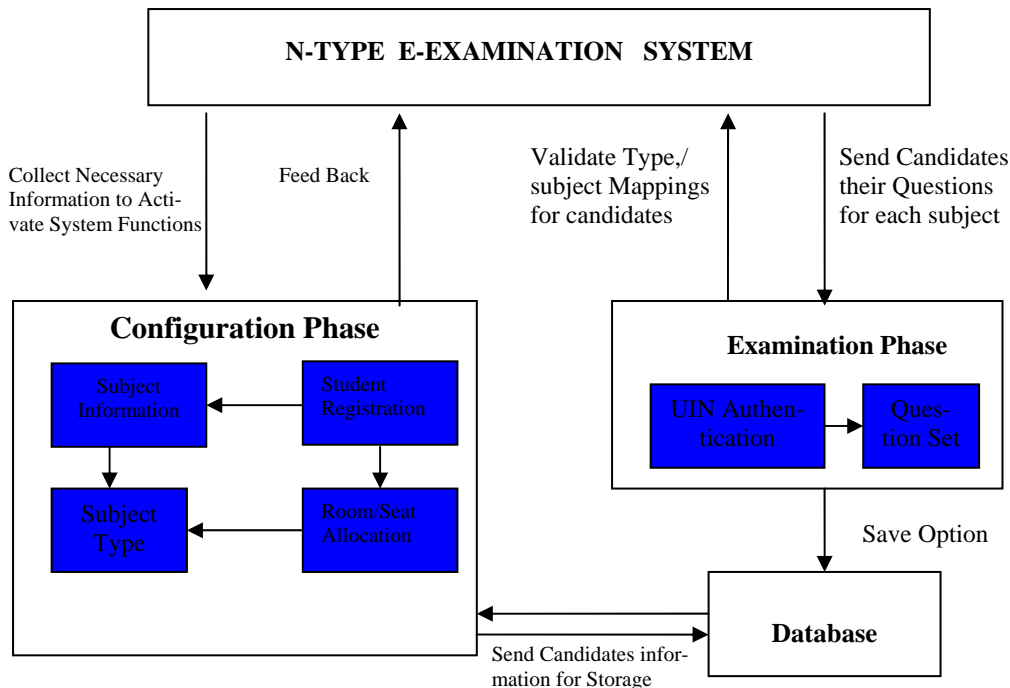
N-TYPE E-EXAMINATION SYSTEM

Collect Necessary Information to Activate System Functions

Feed Back

Validate Type,/ subject Mappings for candidates

Send Candidates their Questions for each subject

Configuration Phase

Subject Information

Student Registration

Subject Type

Room/Seat Allocation

Examination Phase

UIN Authentication

Question Set

Save Option

Database

Send Candidates information for Storage